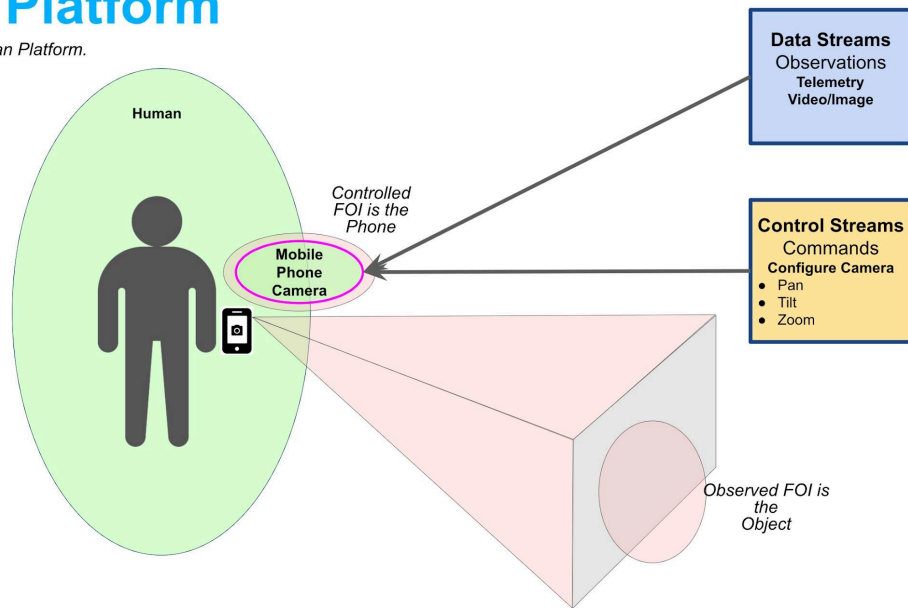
Platform

an Platform.

Human

Controlled FOI is the Phone

Mobile Phone Camera

Data Streams
Observations
Telemetry
Video/Image

Control Streams
Commands
Configure Camera
- Pan
- Tilt
- Zoom

Observed FOI is the Object